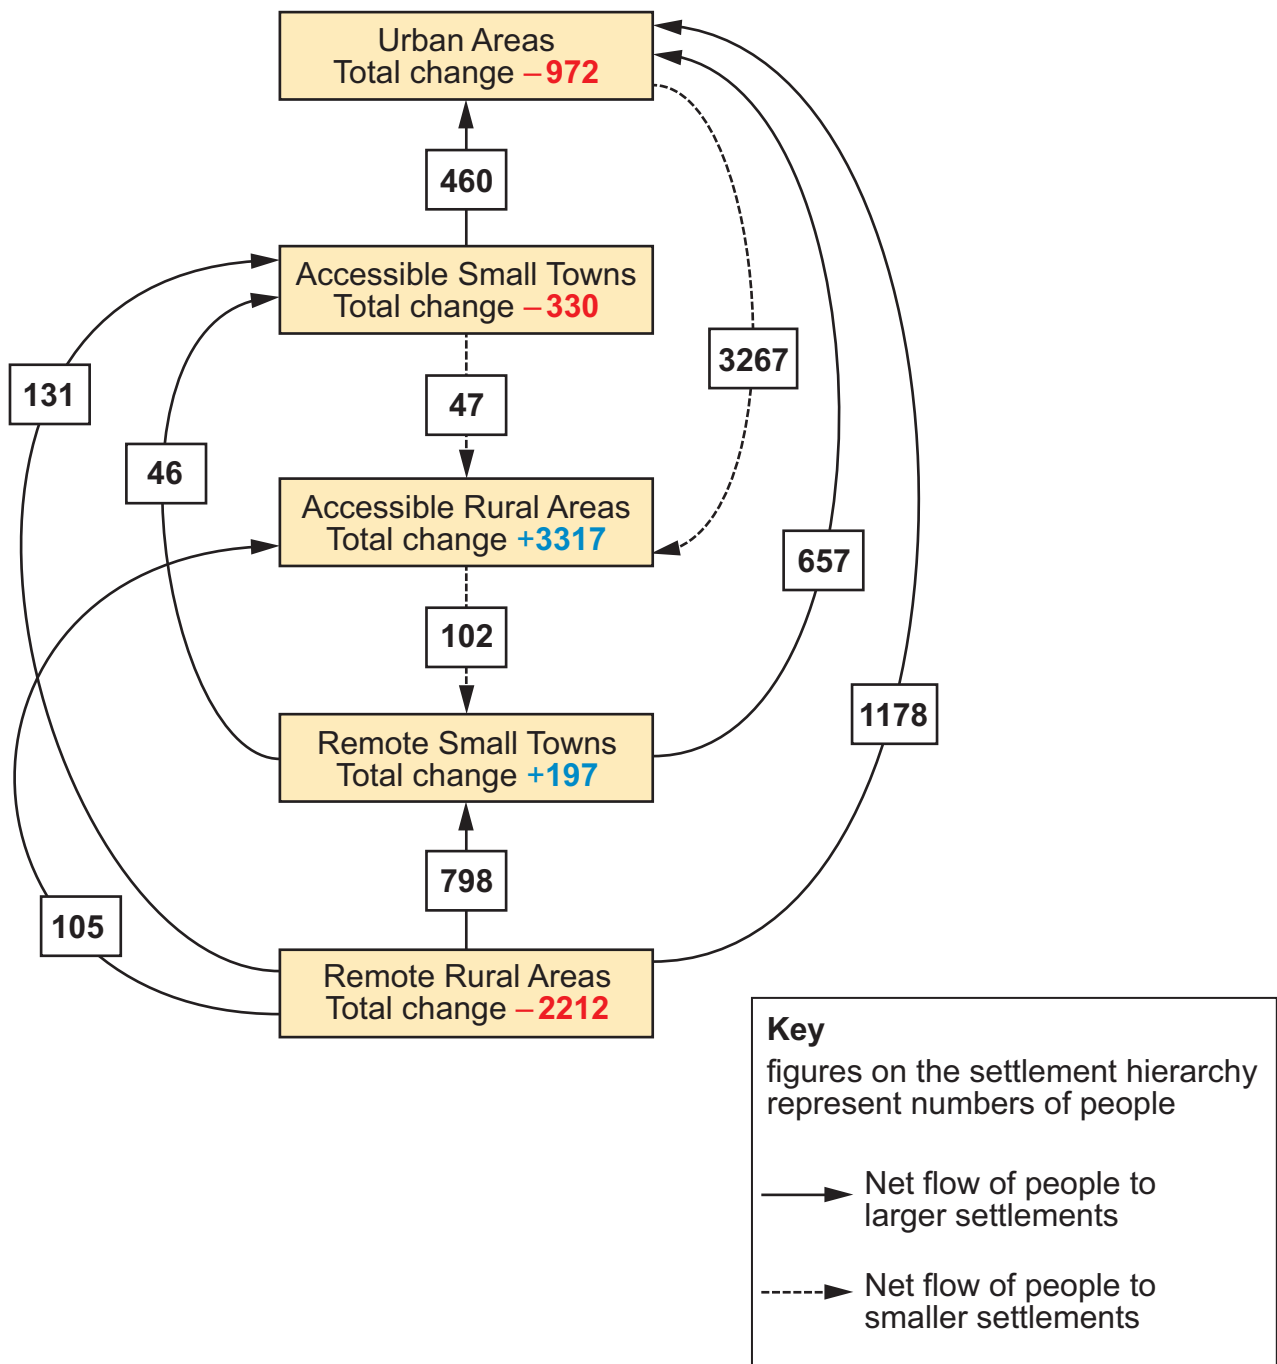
Urban Areas
Total change –972

460

Accessible Small Towns
Total change –330

131

47

3267

46

Accessible Rural Areas
Total change +3317

657

102

1178

Remote Small Towns
Total change +197

798

105

Remote Rural Areas
Total change –2212

Key
figures on the settlement hierarchy represent numbers of people

Net flow of people to larger settlements

Net flow of people to smaller settlements